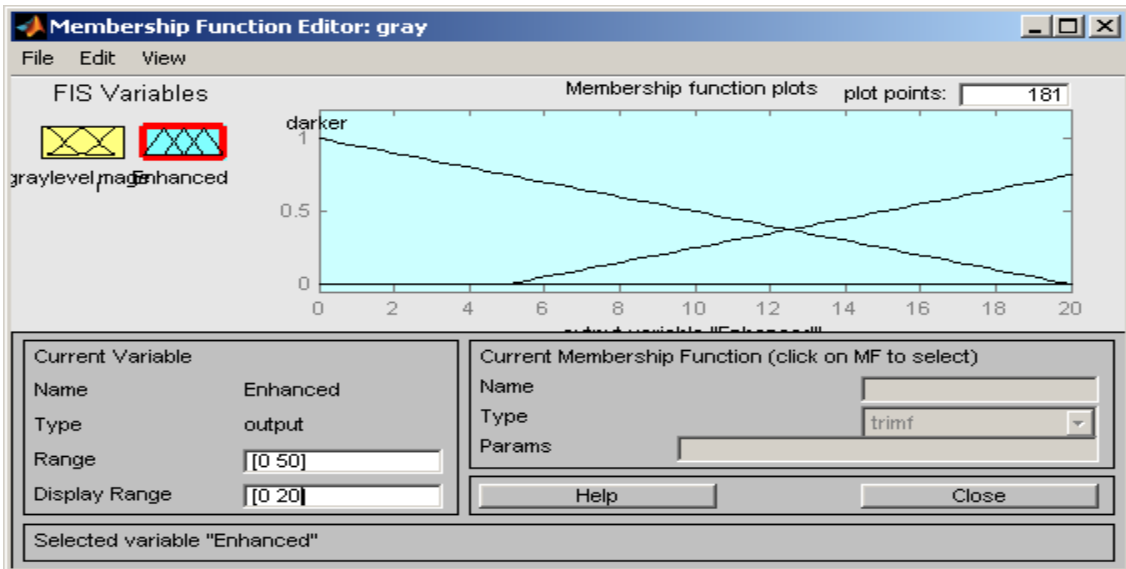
Membership Function Editor: gray

File Edit View

FIS Variables

graylevel image Enhanced

Membership function plots plot points: 181

darker

1

0.5

0

0 2 4 6 8 10 12 14 16 18 20

output variable "Enhanced"

Current Variable

Name Enhanced

Type output

Range [0 50]

Display Range [0 20]

Current Membership Function (click on MF to select)

Name

Type trimf

Params

Help Close

Selected variable "Enhanced"